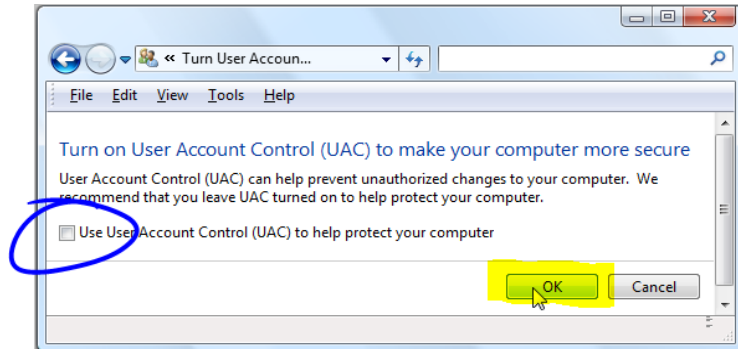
« Turn User Accoun...

File Edit View Tools Help

Turn on User Account Control (UAC) to make your computer more secure

User Account Control (UAC) can help prevent unauthorized changes to your computer. We recommend that you leave UAC turned on to help protect your computer.

Use User Account Control (UAC) to help protect your computer

OK

Cancel